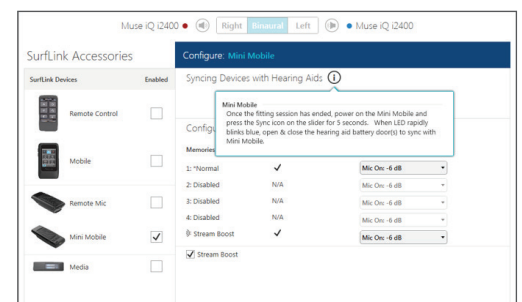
Muse iQ i2400 Right Binaural Left Muse iQ i2400

SurfLink Accessories

SurfLink Devices Enabled

Remote Control

Mobile

Remote Mic

Mini Mobile ✓

Media

Configure: Mini Mobile

Syncing Devices with Hearing Aids

Mini Mobile
Once the fitting session has ended, power on the Mini Mobile and press the Sync icon on the slider for 5 seconds. When LED rapidly blinks blue, open & close the hearing aid battery door(s) to sync with Mini Mobile.

Configu

Memories

1: *Normal ✓ Mic On: -6 dB
2: Disabled N/A Mic On: -6 dB
3: Disabled N/A Mic On: -6 dB
4: Disabled N/A Mic On: -6 dB
Stream Boost ✓ Mic On: -6 dB

✓ Stream Boost